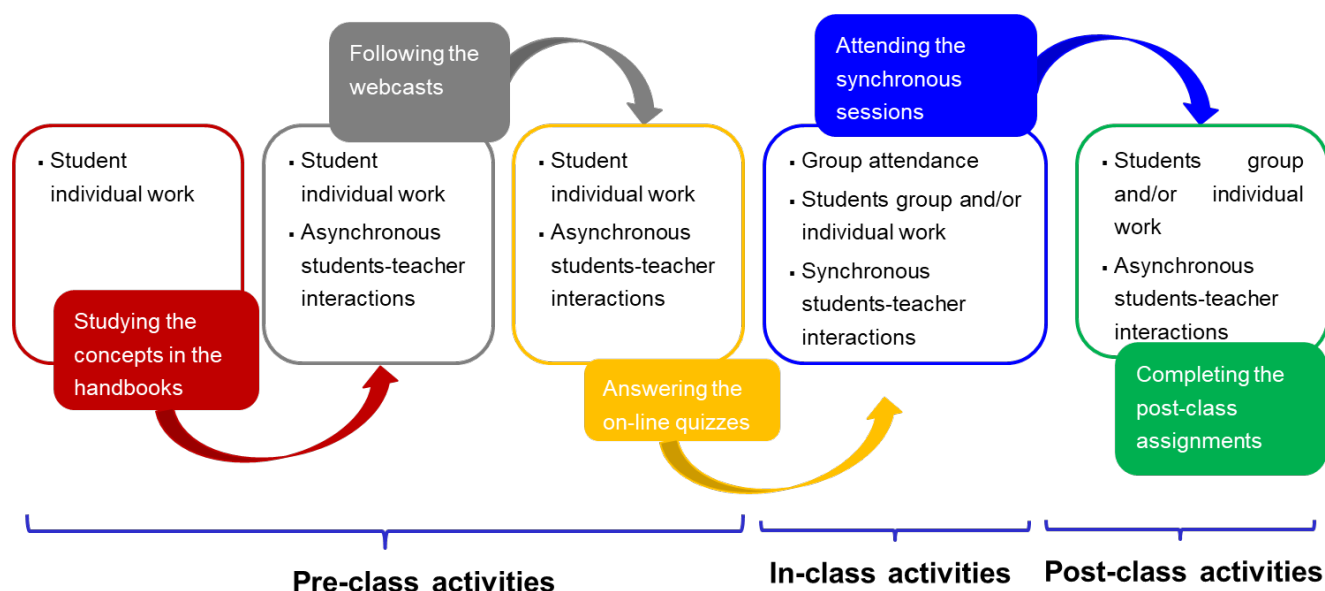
▪ Student individual work

Studying the concepts in the handbooks

Following the webcasts

▪ Student individual work
▪ Asynchronous students-teacher interactions

▪ Student individual work
▪ Asynchronous students-teacher interactions

Answering the on-line quizzes

Attending the synchronous sessions

▪ Group attendance
▪ Students group and/or individual work
▪ Synchronous students-teacher interactions

▪ Students group and/or individual work
▪ Asynchronous students-teacher interactions

Completing the post-class assignments

Pre-class activities

In-class activities

Post-class activities